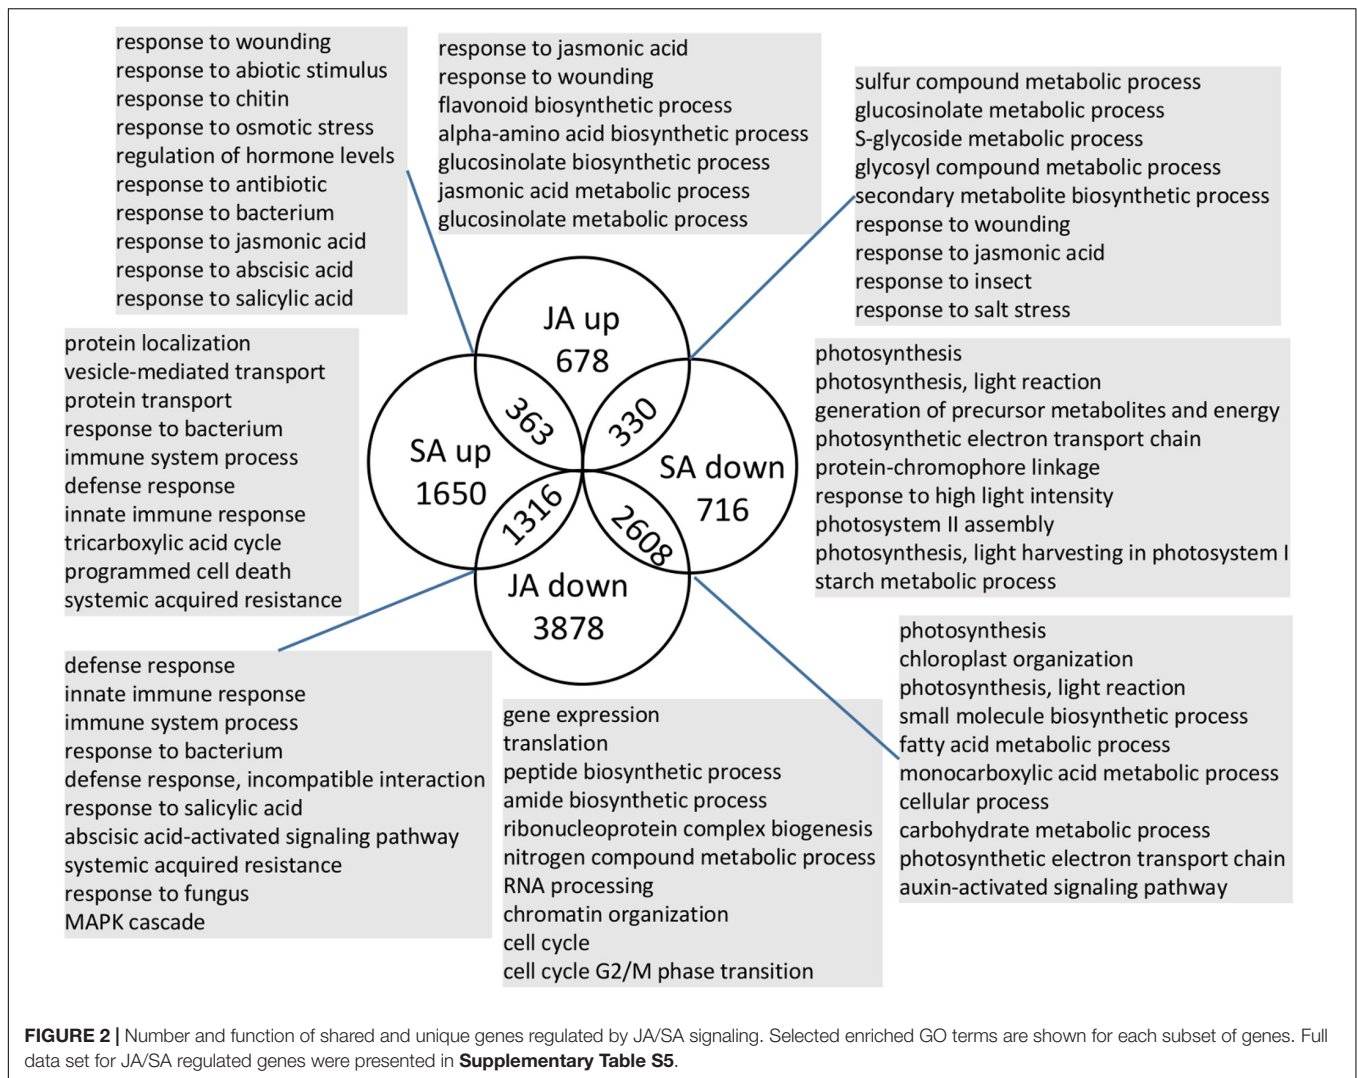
response to wounding
response to abiotic stimulus
response to chitin
response to osmotic stress
regulation of hormone levels
response to antibiotic
response to bacterium
response to jasmonic acid
response to abscisic acid
response to salicylic acid

response to jasmonic acid
response to wounding
flavonoid biosynthetic process
alpha-amino acid biosynthetic process
glucosinolate biosynthetic process
jasmonic acid metabolic process
glucosinolate metabolic process

sulfur compound metabolic process
glucosinolate metabolic process
S-glycoside metabolic process
glycosyl compound metabolic process
secondary metabolite biosynthetic process
response to wounding
response to jasmonic acid
response to insect
response to salt stress

protein localization
vesicle-mediated transport
protein transport
response to bacterium
immune system process
defense response
innate immune response
tricarboxylic acid cycle
programmed cell death
systemic acquired resistance

JA up
678

363

330

SA up
1650

SA down
716

1316

2608

JA down
3878

photosynthesis
photosynthesis, light reaction
generation of precursor metabolites and energy
photosynthetic electron transport chain
protein-chromophore linkage
response to high light intensity
photosystem II assembly
photosynthesis, light harvesting in photosystem I
starch metabolic process

photosynthesis
chloroplast organization
photosynthesis, light reaction
small molecule biosynthetic process
fatty acid metabolic process
monocarboxylic acid metabolic process
cellular process
carbohydrate metabolic process
photosynthetic electron transport chain
auxin-activated signaling pathway

defense response
innate immune response
immune system process
response to bacterium
defense response, incompatible interaction
response to salicylic acid
abscisic acid-activated signaling pathway
systemic acquired resistance
response to fungus
MAPK cascade

gene expression
translation
peptide biosynthetic process
amide biosynthetic process
ribonucleoprotein complex biogenesis
nitrogen compound metabolic process
RNA processing
chromatin organization
cell cycle
cell cycle G2/M phase transition

FIGURE 2 | Number and function of shared and unique genes regulated by JA/SA signaling. Selected enriched GO terms are shown for each subset of genes. Full data set for JA/SA regulated genes were presented in Supplementary Table S5.